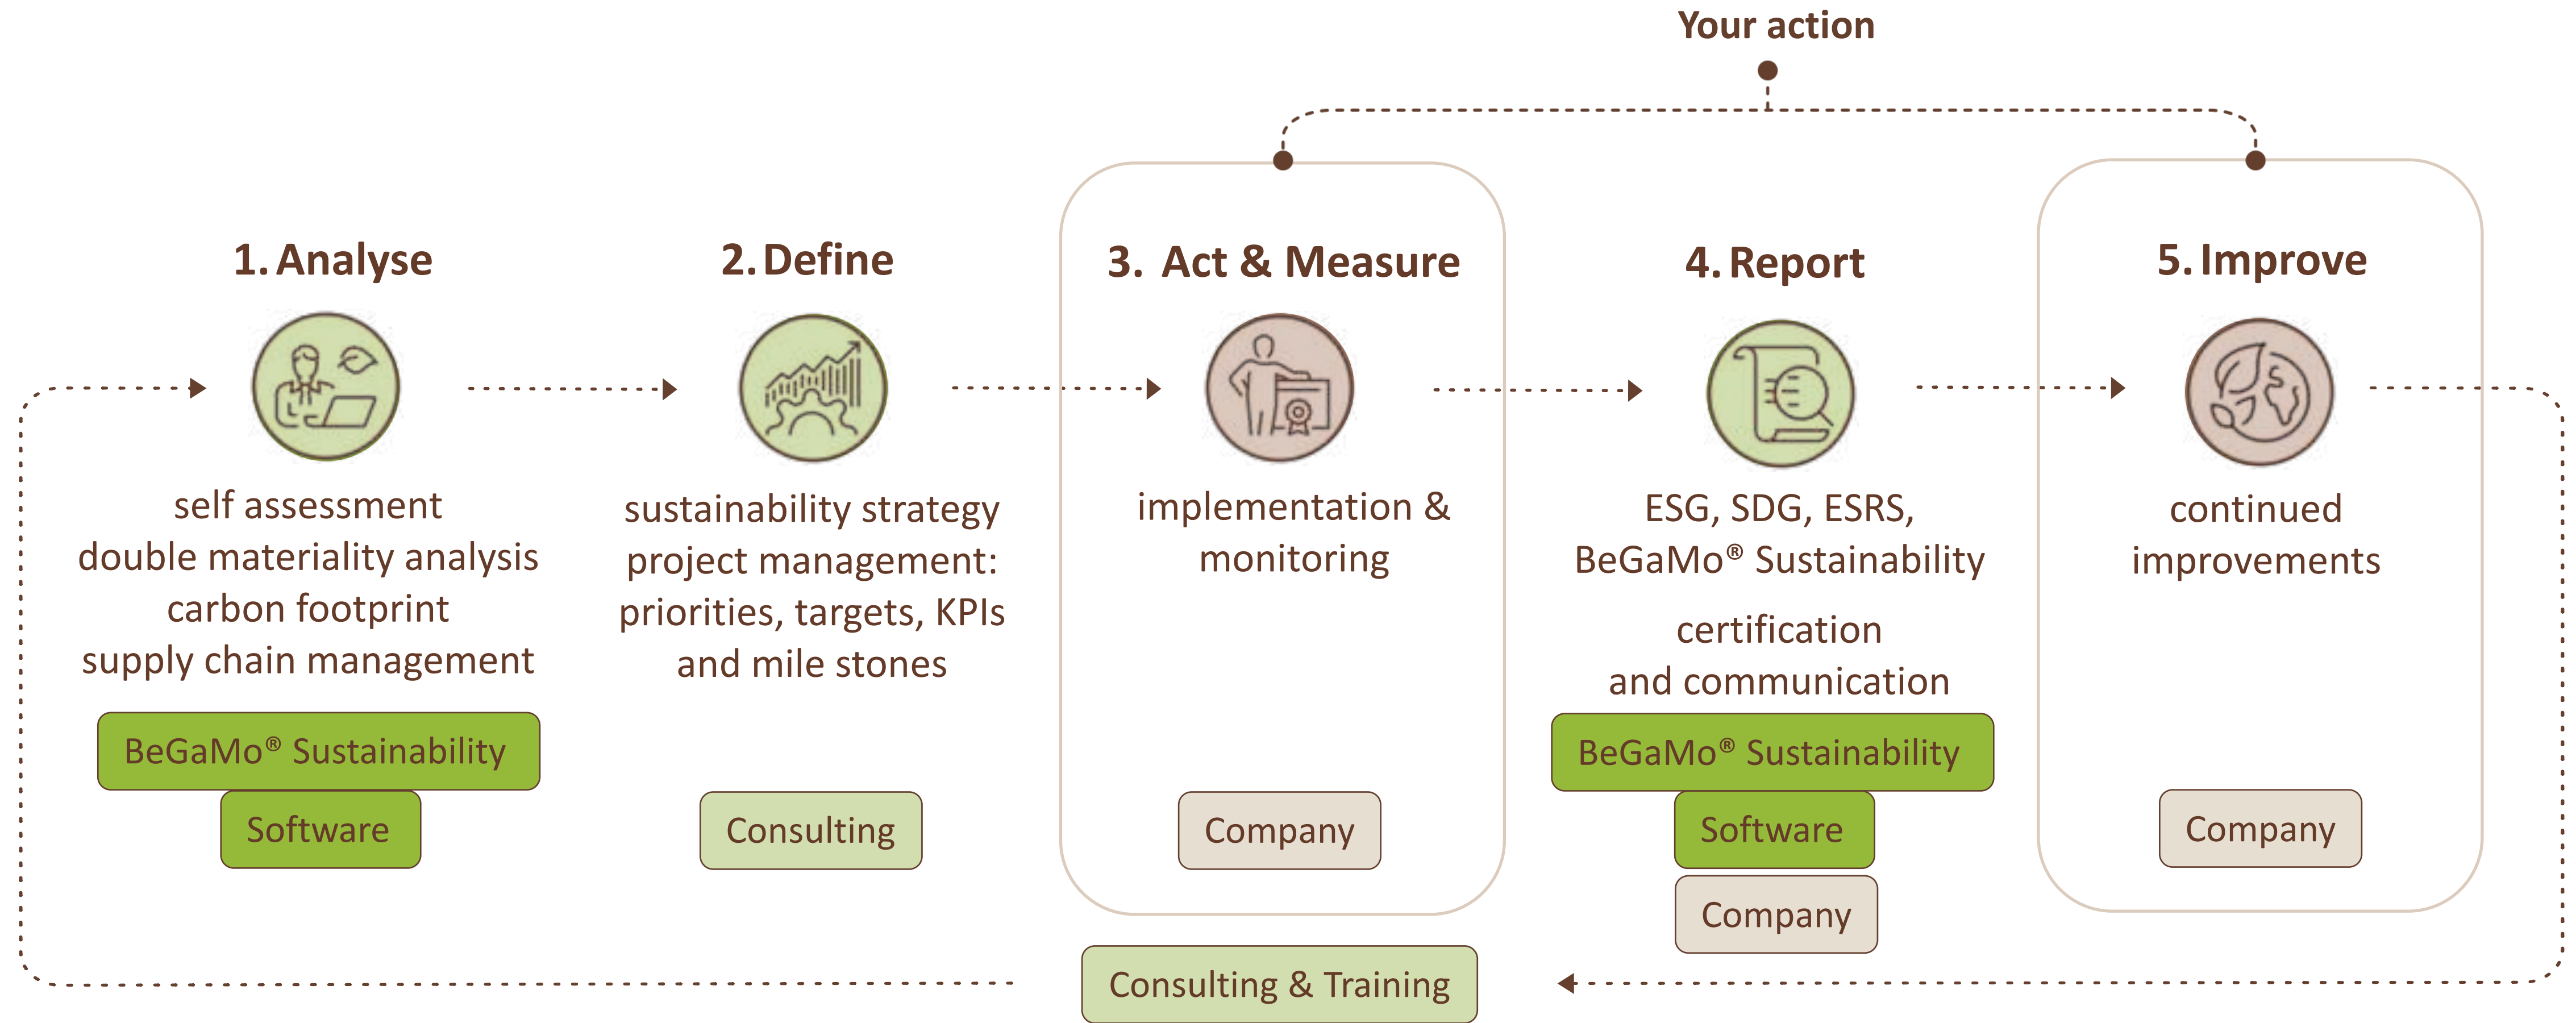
Your action

1. Analyse

self assessment
double materiality analysis
carbon footprint
supply chain management

BeGaMo® Sustainability

Software

2. Define

sustainability strategy
project management:
priorities, targets, KPIs
and mile stones

Consulting

3. Act & Measure

implementation &
monitoring

Company

4. Report

ESG, SDG, ESRS,
BeGaMo® Sustainability

certification
and communication

BeGaMo® Sustainability

Software

Company

5. Improve

continued
improvements

Company

Consulting & Training